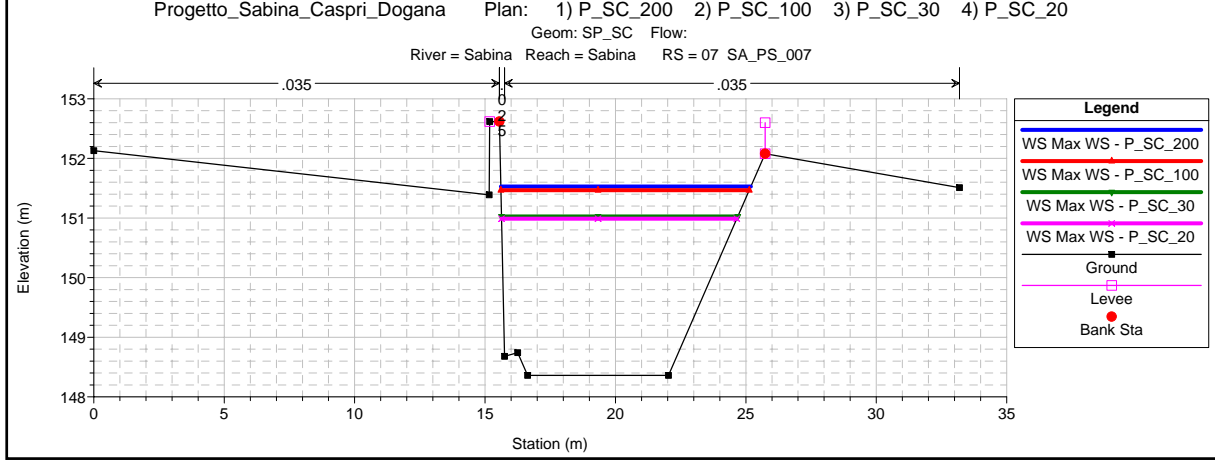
Progetto_Sabina_Caspri_Dogana Plan: 1) P_SC_200 2) P_SC_100 3) P_SC_30 4) P_SC_20
Geom: SP_SC Flow:
River = Sabina Reach = Sabina RS = 07 SA_PS_007

.035
.035
0
2
5

153
152
151
150
149
148
Elevation (m)

0 5 10 15 20 25 30 35
Station (m)

| Legend |
|---|
| WS Max WS - P_SC_200 |
| WS Max WS - P_SC_100 |
| WS Max WS - P_SC_30 |
| WS Max WS - P_SC_20 |
| Ground |
| Levee |
| Bank Sta |